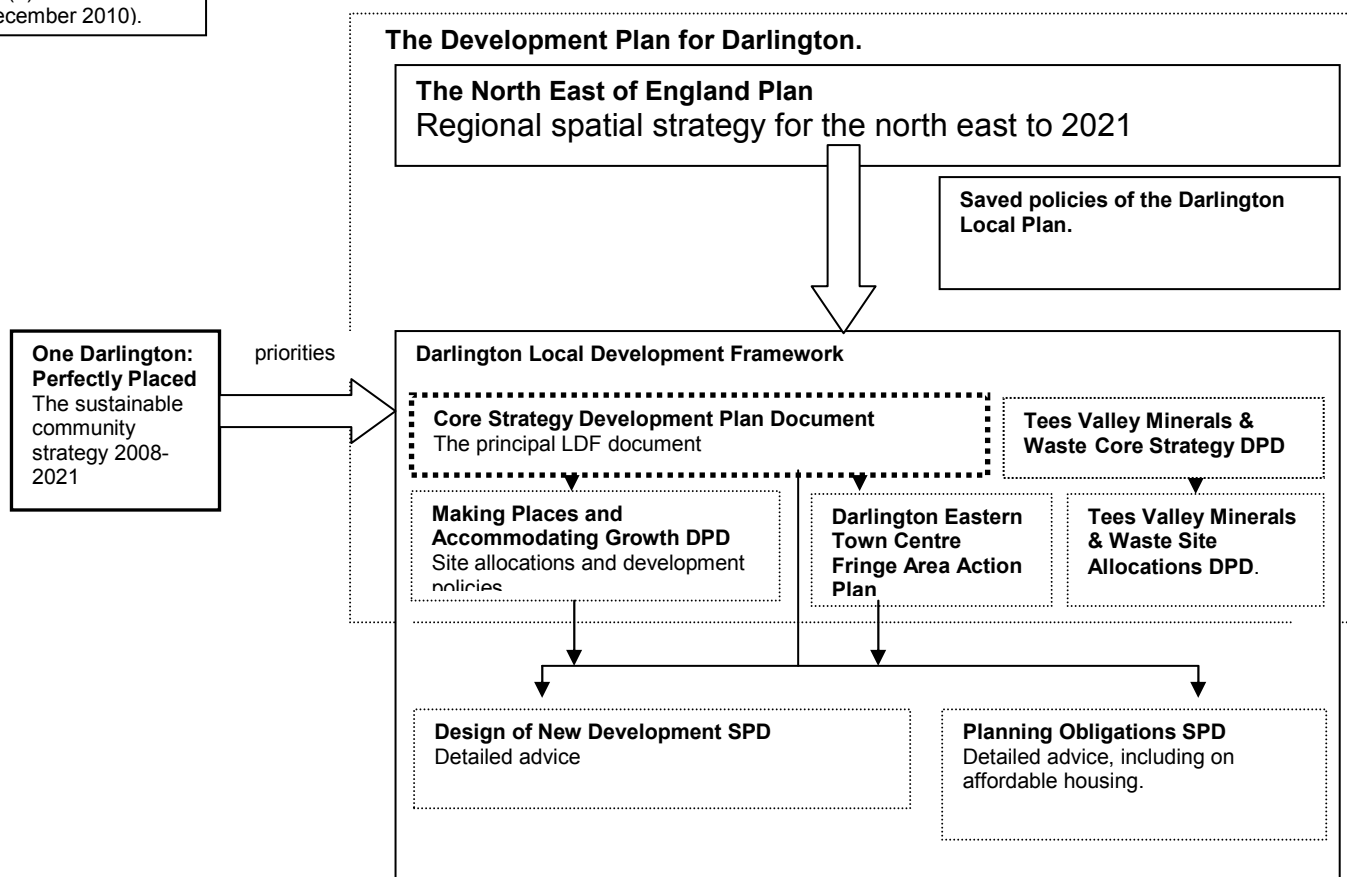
ecember 2010).

The Development Plan for Darlington.

The North East of England Plan
Regional spatial strategy for the north east to 2021

Saved policies of the Darlington Local Plan.

One Darlington: Perfectly Placed
The sustainable community strategy 2008-2021

priorities

Darlington Local Development Framework

Core Strategy Development Plan Document
The principal LDF document

Tees Valley Minerals & Waste Core Strategy DPD

Making Places and Accommodating Growth DPD
Site allocations and development policies

Darlington Eastern Town Centre Fringe Area Action Plan

Tees Valley Minerals & Waste Site Allocations DPD.

Design of New Development SPD
Detailed advice

Planning Obligations SPD
Detailed advice, including on affordable housing.